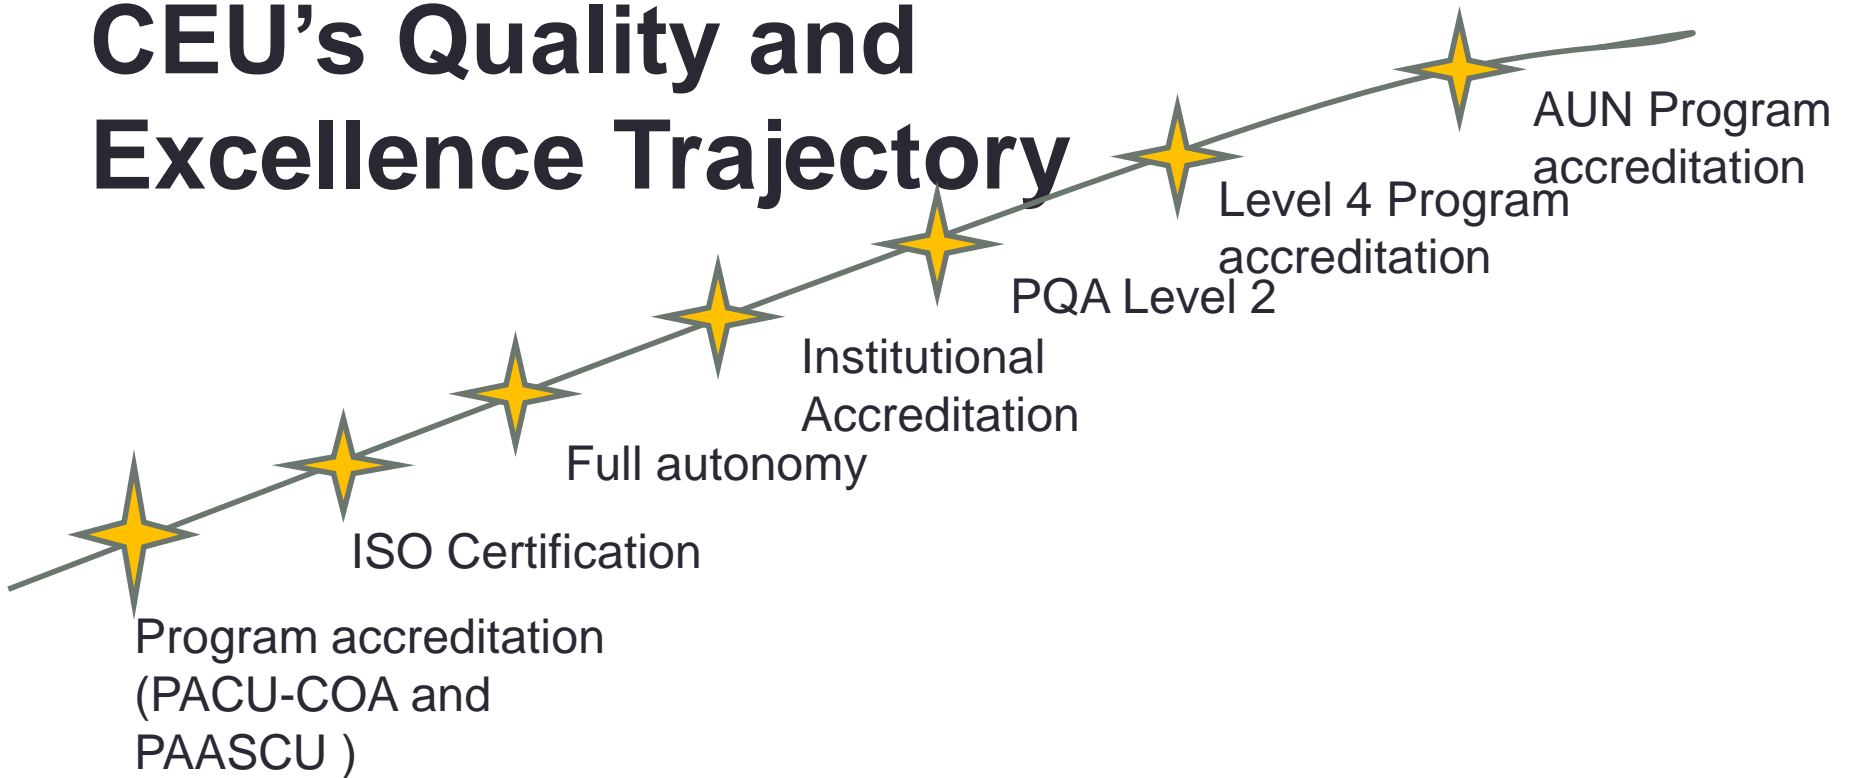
CEU's Quality and Excellence Trajectory

AUN Program accreditation

Level 4 Program accreditation

PQA Level 2

Institutional Accreditation

Full autonomy

ISO Certification

Program accreditation (PACU-COA and PAASCU )